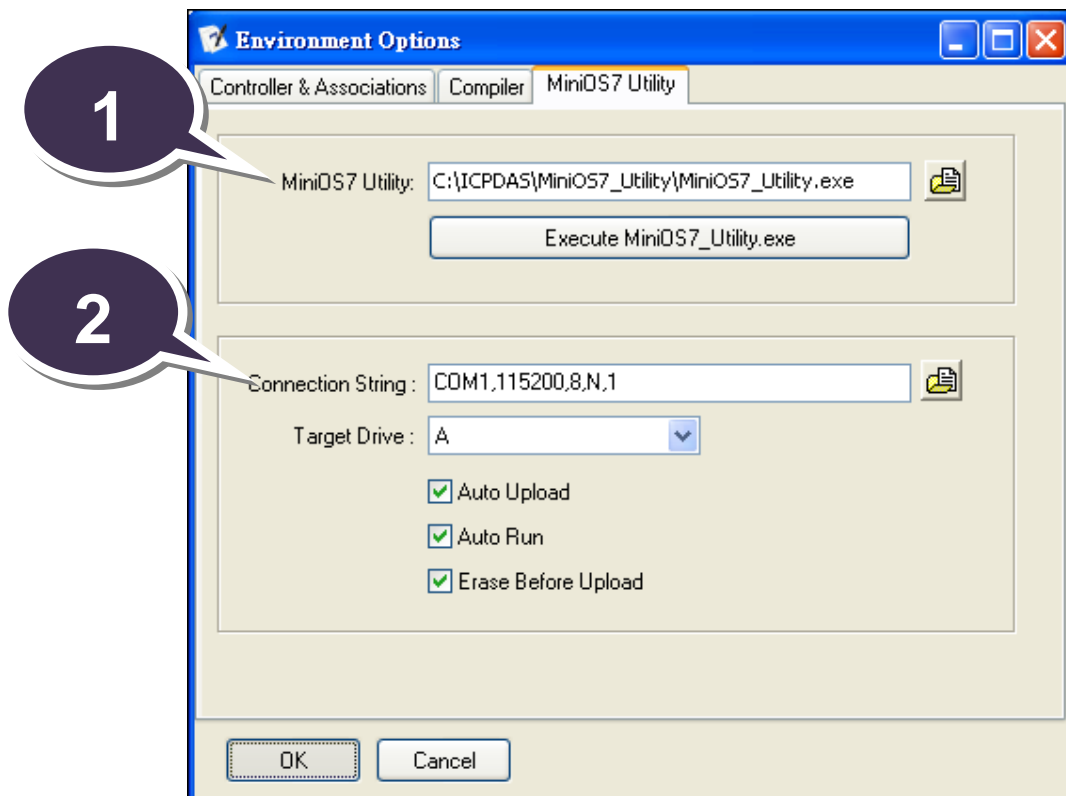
Environment Options

Controller & Associations | Compiler | MiniOS7 Utility

1

MiniOS7 Utility: C:\ICPDAS\MiniOS7_Utility\MiniOS7_Utility.exe

Execute MiniOS7_Utility.exe

2

Connection String : COM1,115200,8,N,1

Target Drive : A

Auto Upload

Auto Run

Erase Before Upload

OK

Cancel